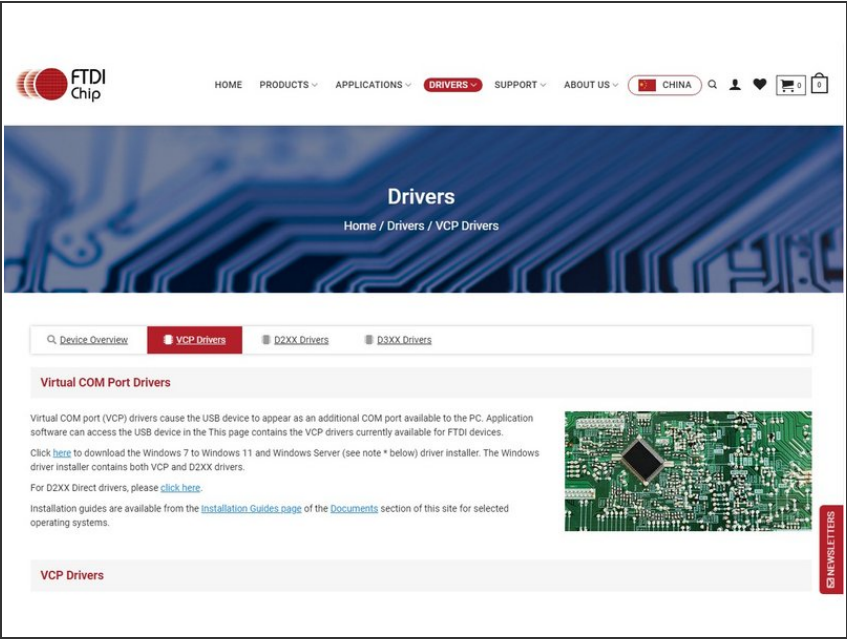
FTDI Chip

HOME PRODUCTS APPLICATIONS DRIVERS SUPPORT ABOUT US CHINA 0 0

Drivers

Home / Drivers / VCP Drivers

Device Overview VCP Drivers D2XX Drivers D3XX Drivers

Virtual COM Port Drivers

Virtual COM port (VCP) drivers cause the USB device to appear as an additional COM port available to the PC. Application software can access the USB device in the This page contains the VCP drivers currently available for FTDI devices.

Click here to download the Windows 7 to Windows 11 and Windows Server (see note * below) driver installer. The Windows driver installer contains both VCP and D2XX drivers.

For D2XX Direct drivers, please click here.

Installation guides are available from the Installation Guides page of the Documents section of this site for selected operating systems.

VCP Drivers

NEWSLETTERS